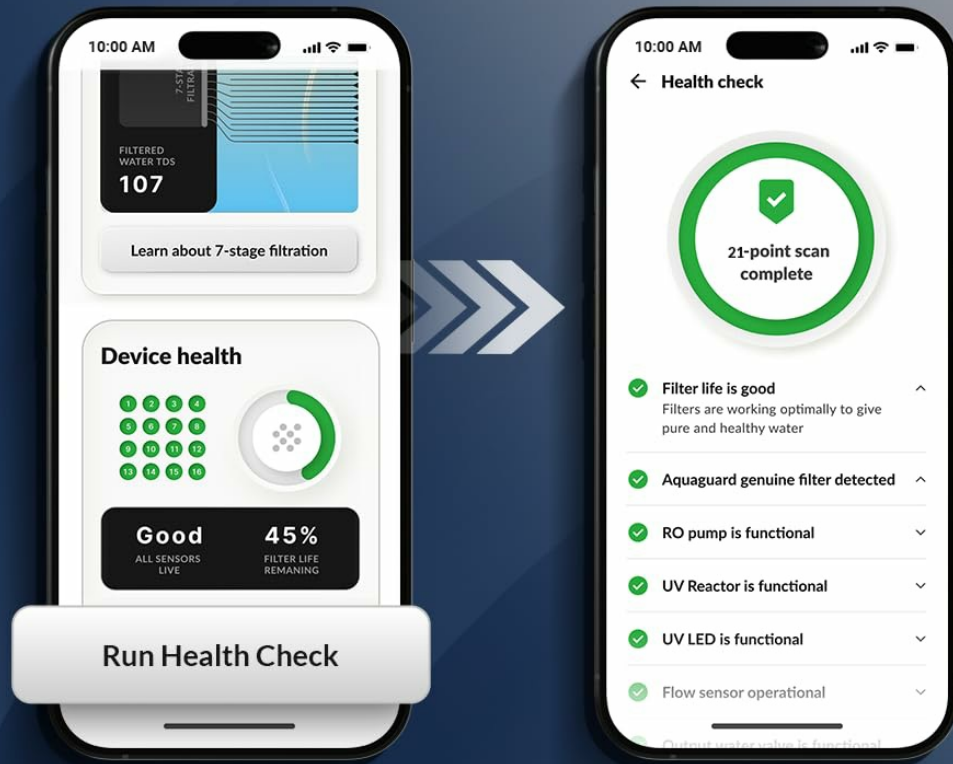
10:00 AM

7-STA FILTRA

FILTERED WATER TDS
107

Learn about 7-stage filtration

Device health

1 2 3 4
5 6 7 8
9 10 11 12
13 14 15 16

Good
ALL SENSORS LIVE

45%
FILTER LIFE REMANING

Run Health Check

10:00 AM

Health check

21-point scan complete

Filter life is good
Filters are working optimally to give pure and healthy water

Aquaguard genuine filter detected

RO pump is functional

UV Reactor is functional

UV LED is functional

Flow sensor operational

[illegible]